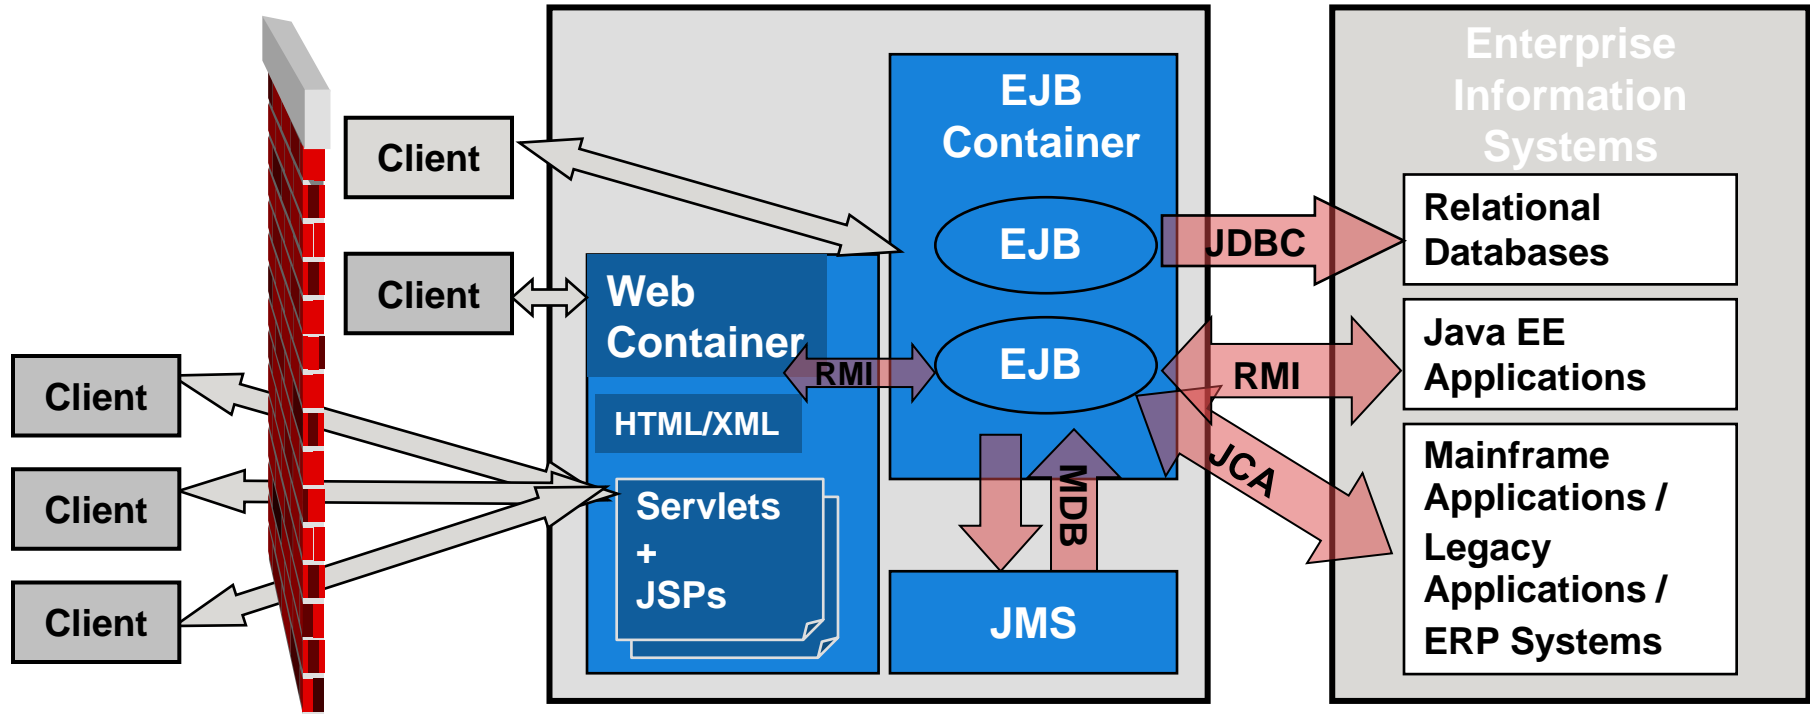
Client

Client

Client

Client

Client

Web Container

HTML/XML

Servlets + JSPs

RMI

EJB Container

EJB

EJB

MDB

JMS

JDBC

RMI

JCA

Enterprise Information Systems

Relational Databases

Java EE Applications

Mainframe Applications / Legacy Applications / ERP Systems